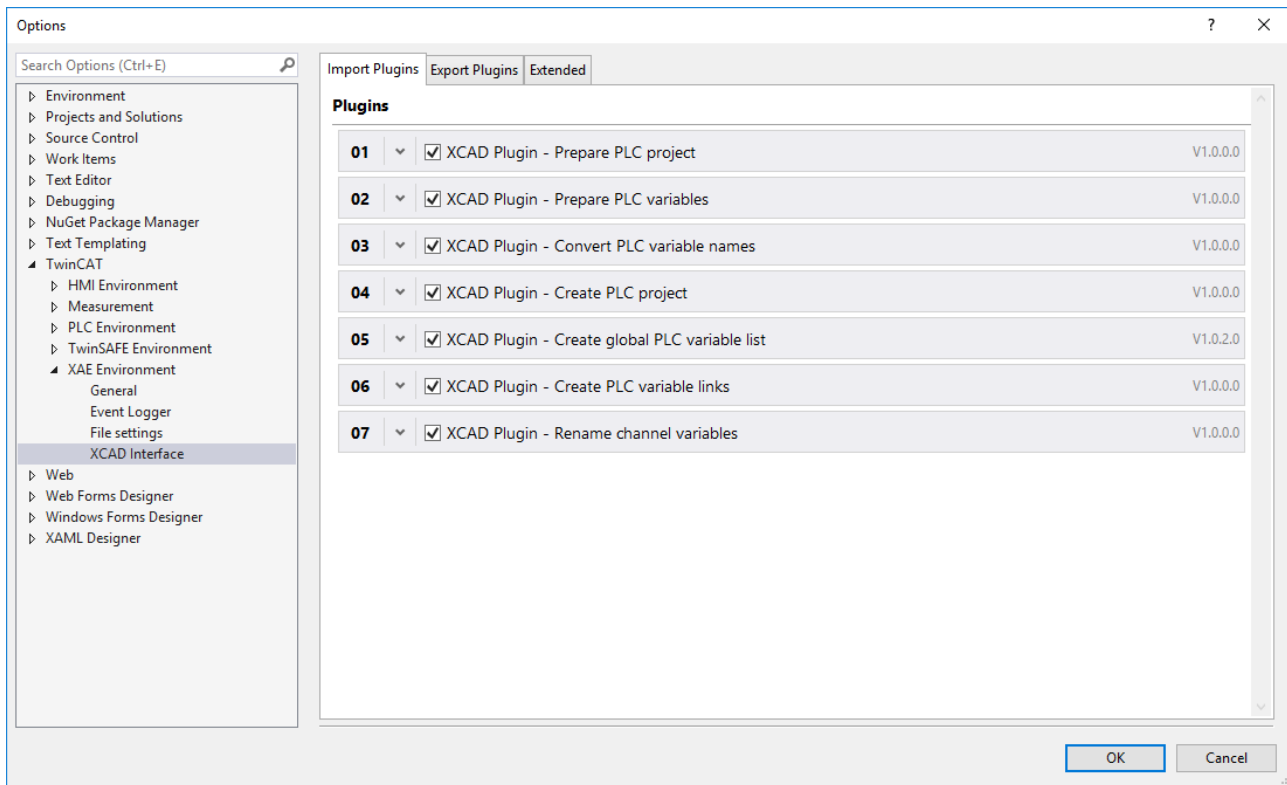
Options

?

Search Options (Ctrl+E)

Environment
Projects and Solutions
Source Control
Work Items
Text Editor
Debugging
NuGet Package Manager
Text Templating
TwinCAT
HMI Environment
Measurement
PLC Environment
TwinSAFE Environment
XAE Environment
General
Event Logger
File settings
XCAD Interface
Web
Web Forms Designer
Windows Forms Designer
XAML Designer

Import Plugins | Export Plugins | Extended

Plugins

| | | |
|---|---|---|
| 01 | XCAD Plugin - Prepare PLC project | V1.0.0.0 |
| 02 | XCAD Plugin - Prepare PLC variables | V1.0.0.0 |
| 03 | XCAD Plugin - Convert PLC variable names | V1.0.0.0 |
| 04 | XCAD Plugin - Create PLC project | V1.0.0.0 |
| 05 | XCAD Plugin - Create global PLC variable list | V1.0.2.0 |
| 06 | XCAD Plugin - Create PLC variable links | V1.0.0.0 |
| 07 | XCAD Plugin - Rename channel variables | V1.0.0.0 |

OK
Cancel